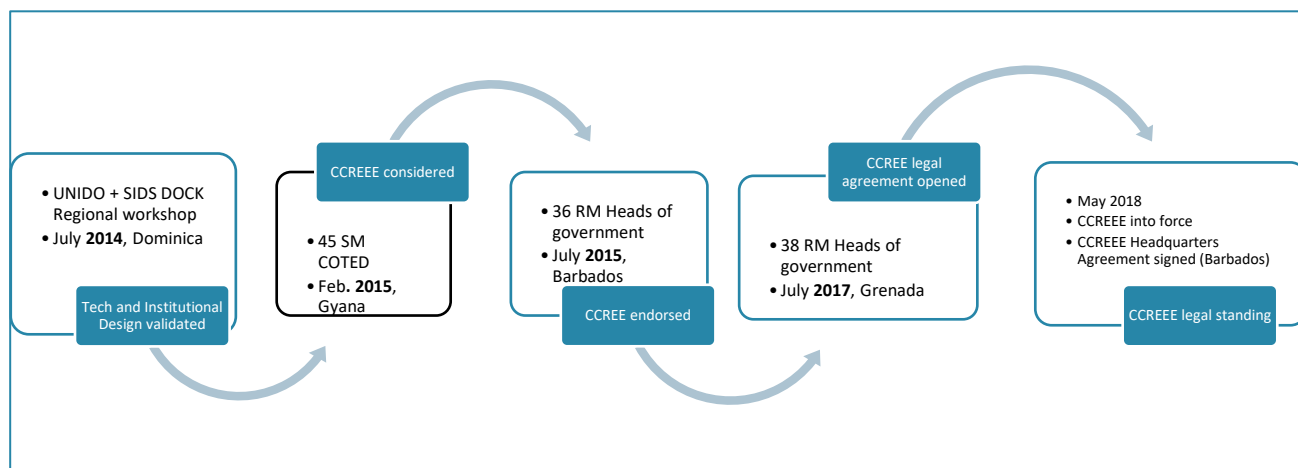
• UNIDO + SIDS DOCK Regional workshop
• July **2014**, Dominica

Tech and Institutional Design validated

CCREEE considered

• 45 SM COTED
• Feb**. 2015**, Gyana

• 36 RM Heads of government
• July **2015**, Barbados

CCREE endorsed

CCREE legal agreement opened

• 38 RM Heads of government
• July **2017**, Grenada

• May 2018
• CCREEE into force
• CCREEE Headquarters Agreement signed (Barbados)

CCREEE legal standing